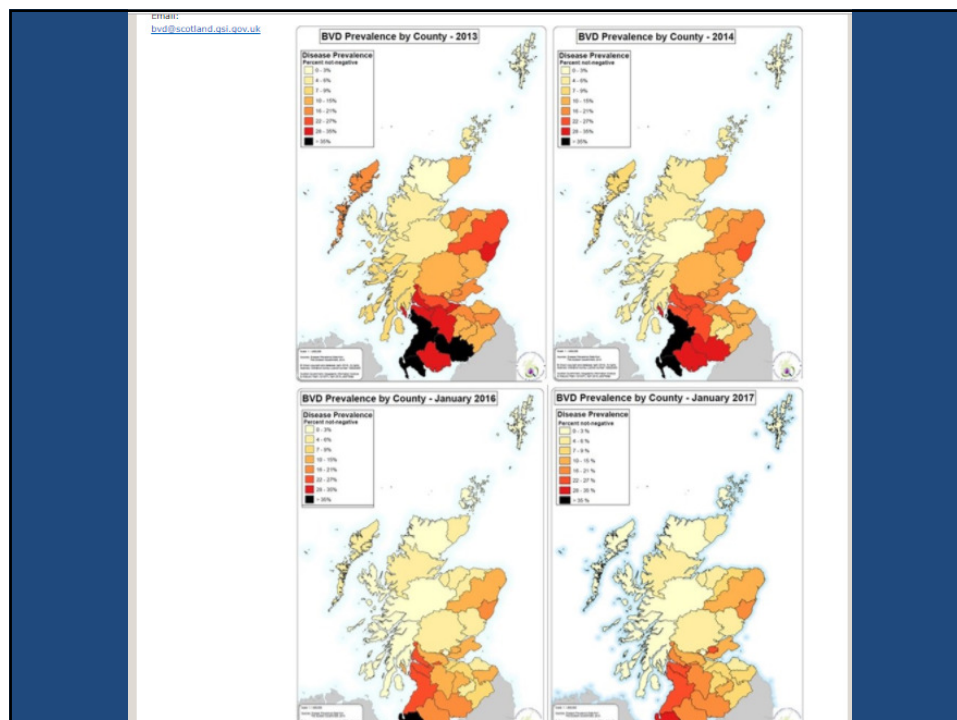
Email:
bvd@scotland.gsi.gov.uk

BVD Prevalence by County - 2013

Disease Prevalence
Percent not-negative
0 - 3%
4 - 6%
7 - 9%
10 - 15%
16 - 21%
22 - 27%
28 - 35%
> 35%

BVD Prevalence by County - 2014

Disease Prevalence
Percent not-negative
0 - 3%
4 - 6%
7 - 9%
10 - 15%
16 - 21%
22 - 27%
28 - 35%
> 35%

BVD Prevalence by County - January 2016

Disease Prevalence
Percent not-negative
0 - 3%
4 - 6%
7 - 9%
10 - 15%
16 - 21%
22 - 27%
28 - 35%
> 35%

BVD Prevalence by County - January 2017

Disease Prevalence
Percent not-negative
0 - 3 %
4 - 6 %
7 - 9 %
10 - 15 %
16 - 21 %
22 - 27 %
28 - 35 %
> 35 %